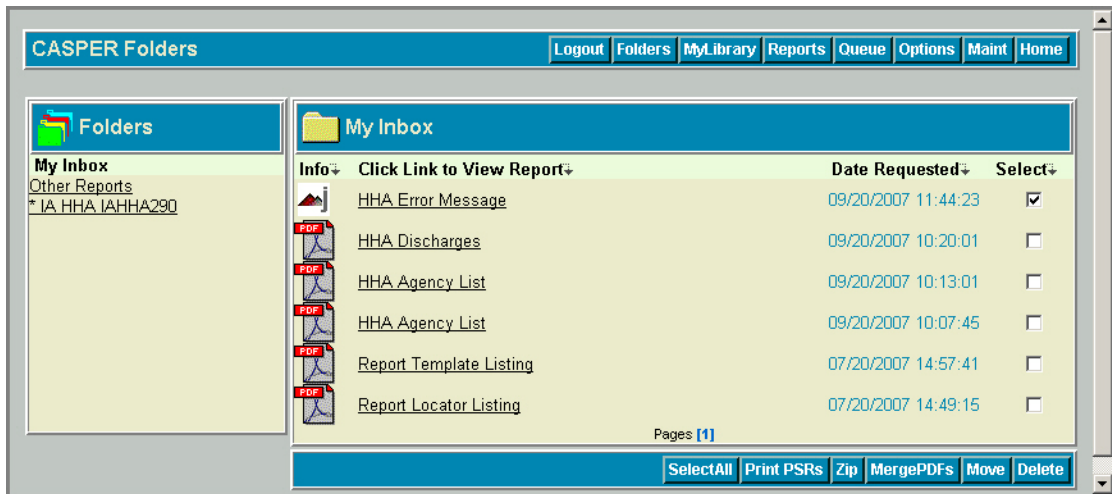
CASPER Folders

Logout | Folders | MyLibrary | Reports | Queue | Options | Maint | Home

Folders

My Inbox
Other Reports
* IA HHA IAHHA290

My Inbox

| Info | Click Link to View Report | Date Requested | Select |
|---|---|---|---|
| | HHA Error Message | 09/20/2007 11:44:23 | ☑ |
| PDF | HHA Discharges | 09/20/2007 10:20:01 | ☐ |
| PDF | HHA Agency List | 09/20/2007 10:13:01 | ☐ |
| PDF | HHA Agency List | 09/20/2007 10:07:45 | ☐ |
| PDF | Report Template Listing | 07/20/2007 14:57:41 | ☐ |
| PDF | Report Locator Listing | 07/20/2007 14:49:15 | ☐ |

Pages [1]

SelectAll | Print PSRs | Zip | MergePDFs | Move | Delete